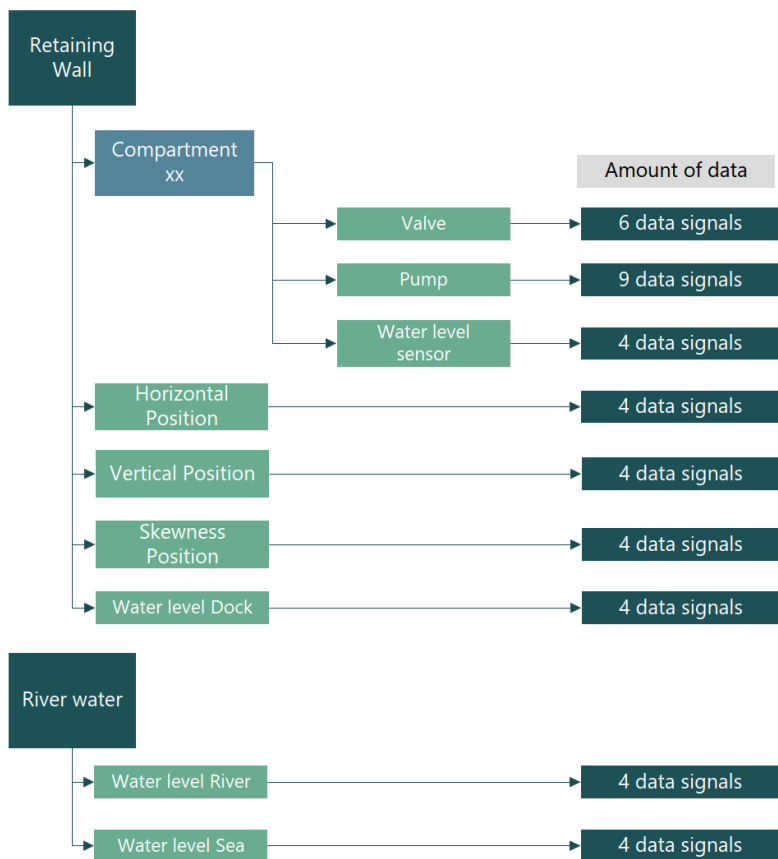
Retaining Wall

Compartment xx

Amount of data

Valve

6 data signals

Pump

9 data signals

Water level sensor

4 data signals

Horizontal Position

4 data signals

Vertical Position

4 data signals

Skewness Position

4 data signals

Water level Dock

4 data signals

River water

Water level River

4 data signals

Water level Sea

4 data signals